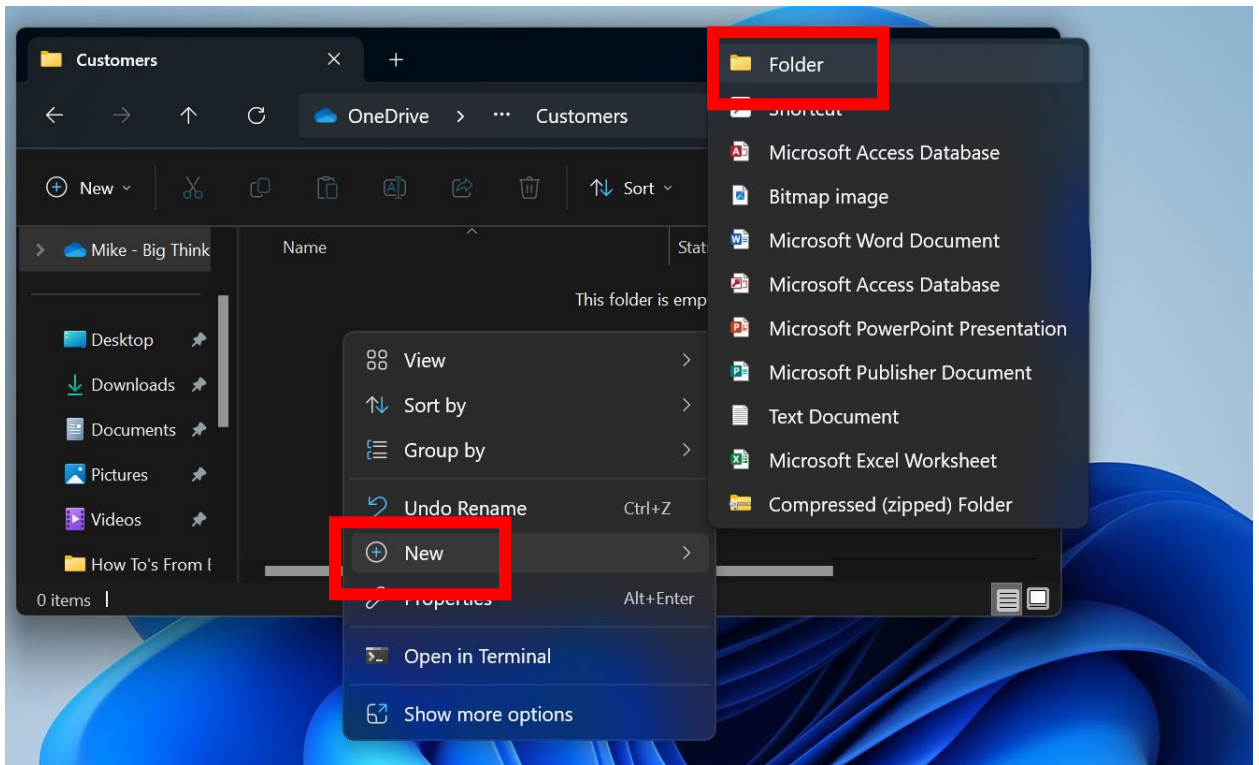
Customers
OneDrive > ··· Customers
New Sort
Mike - Big Think
Name
Stat
This folder is emp
Desktop
Downloads
Documents
Pictures
Videos
How To's From I
0 items

View
Sort by
Group by
Undo Rename Ctrl+Z
New
Properties Alt+Enter
Open in Terminal
Show more options

Folder
Shortcut
Microsoft Access Database
Bitmap image
Microsoft Word Document
Microsoft Access Database
Microsoft PowerPoint Presentation
Microsoft Publisher Document
Text Document
Microsoft Excel Worksheet
Compressed (zipped) Folder